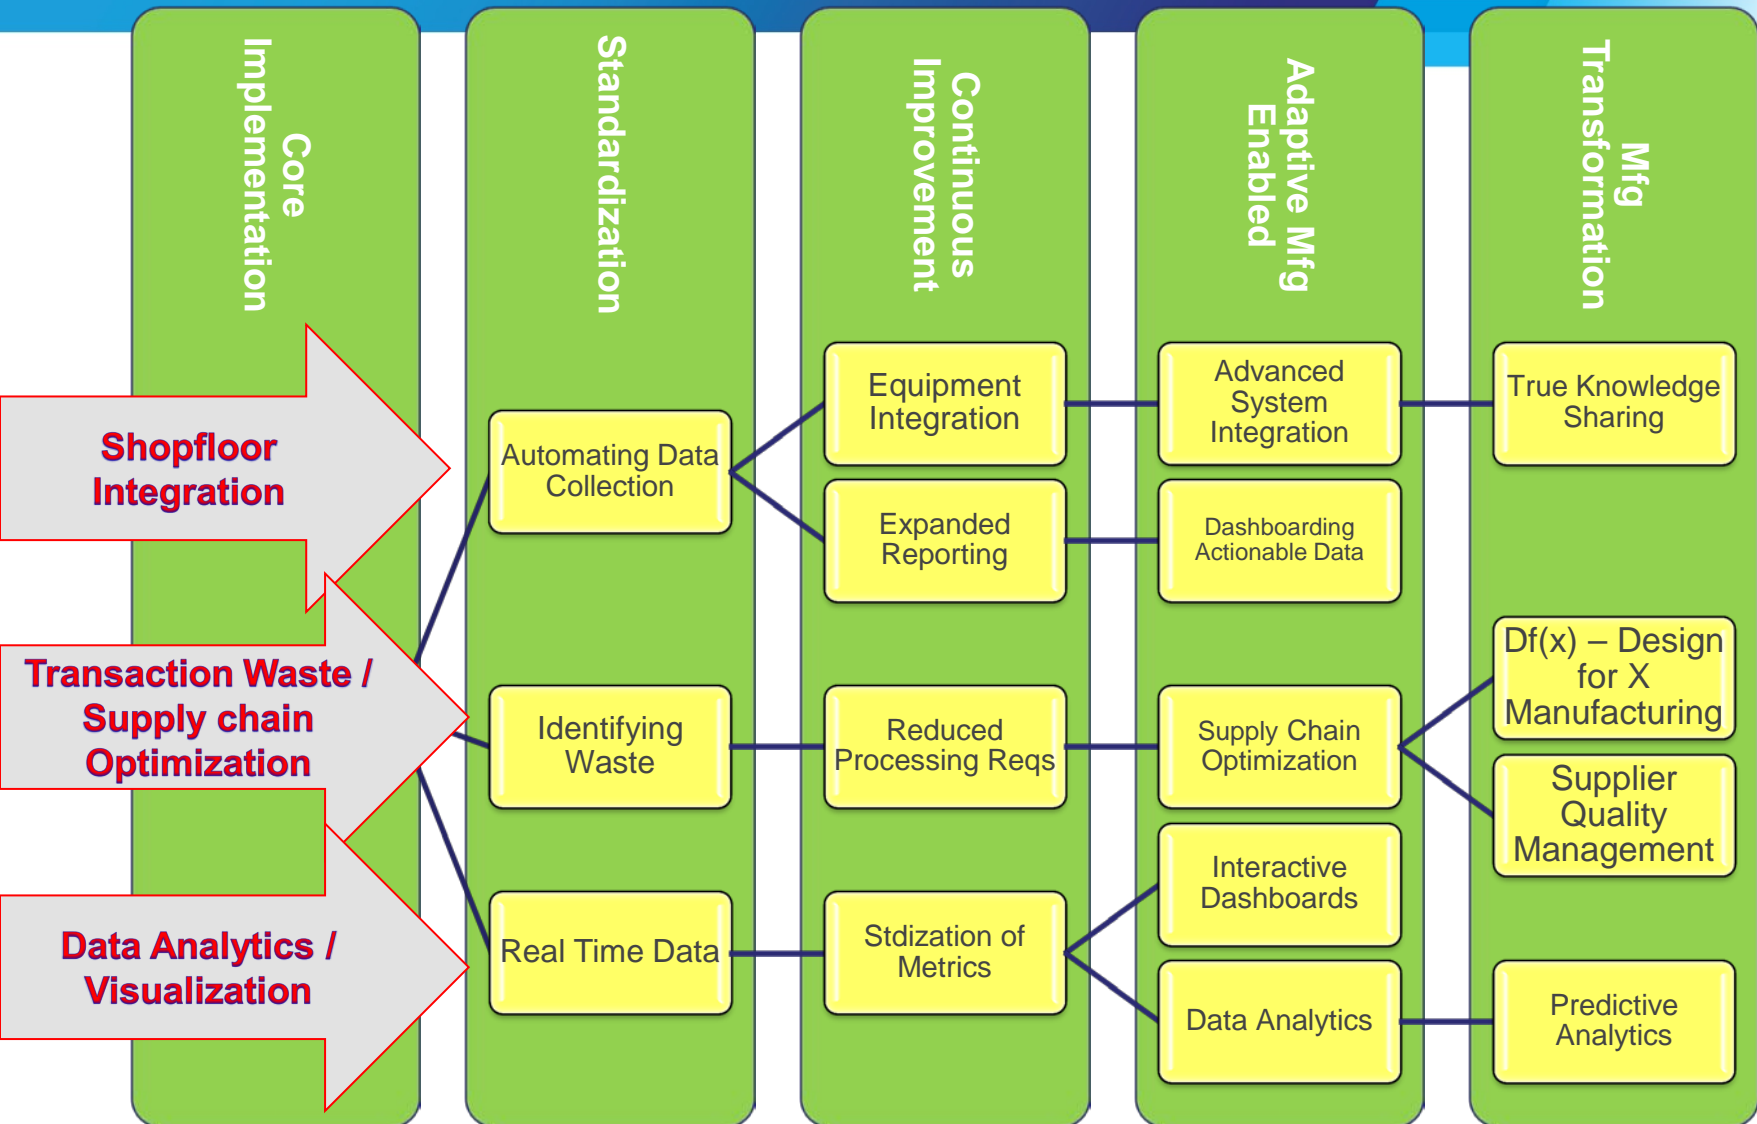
Core Implementation

Standardization

Continuous Improvement

Adaptive Mfg Enabled

Mfg Transformation

Shopfloor Integration

Transaction Waste / Supply chain Optimization

Data Analytics / Visualization

Automating Data Collection

Identifying Waste

Real Time Data

Equipment Integration

Expanded Reporting

Reduced Processing Reqs

Stdization of Metrics

Advanced System Integration

Dashboarding Actionable Data

Supply Chain Optimization

Interactive Dashboards

Data Analytics

True Knowledge Sharing

Df(x) – Design for X Manufacturing

Supplier Quality Management

Predictive Analytics